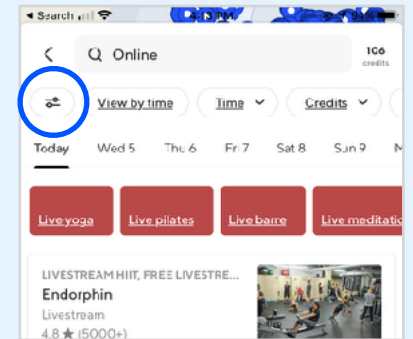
◂ Search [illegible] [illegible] 9:5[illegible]

Online

106 credits

View by time

Time

Credits

Today Wed 5 Thu 6 Fri 7 Sat 8 Sun 9 M

Live yoga

Live pilates

Live barre

Live meditati

LIVESTREAM HIIT, FREE LIVESTRE...

Endorphin

Livestream

4.8 ★ (5000+)